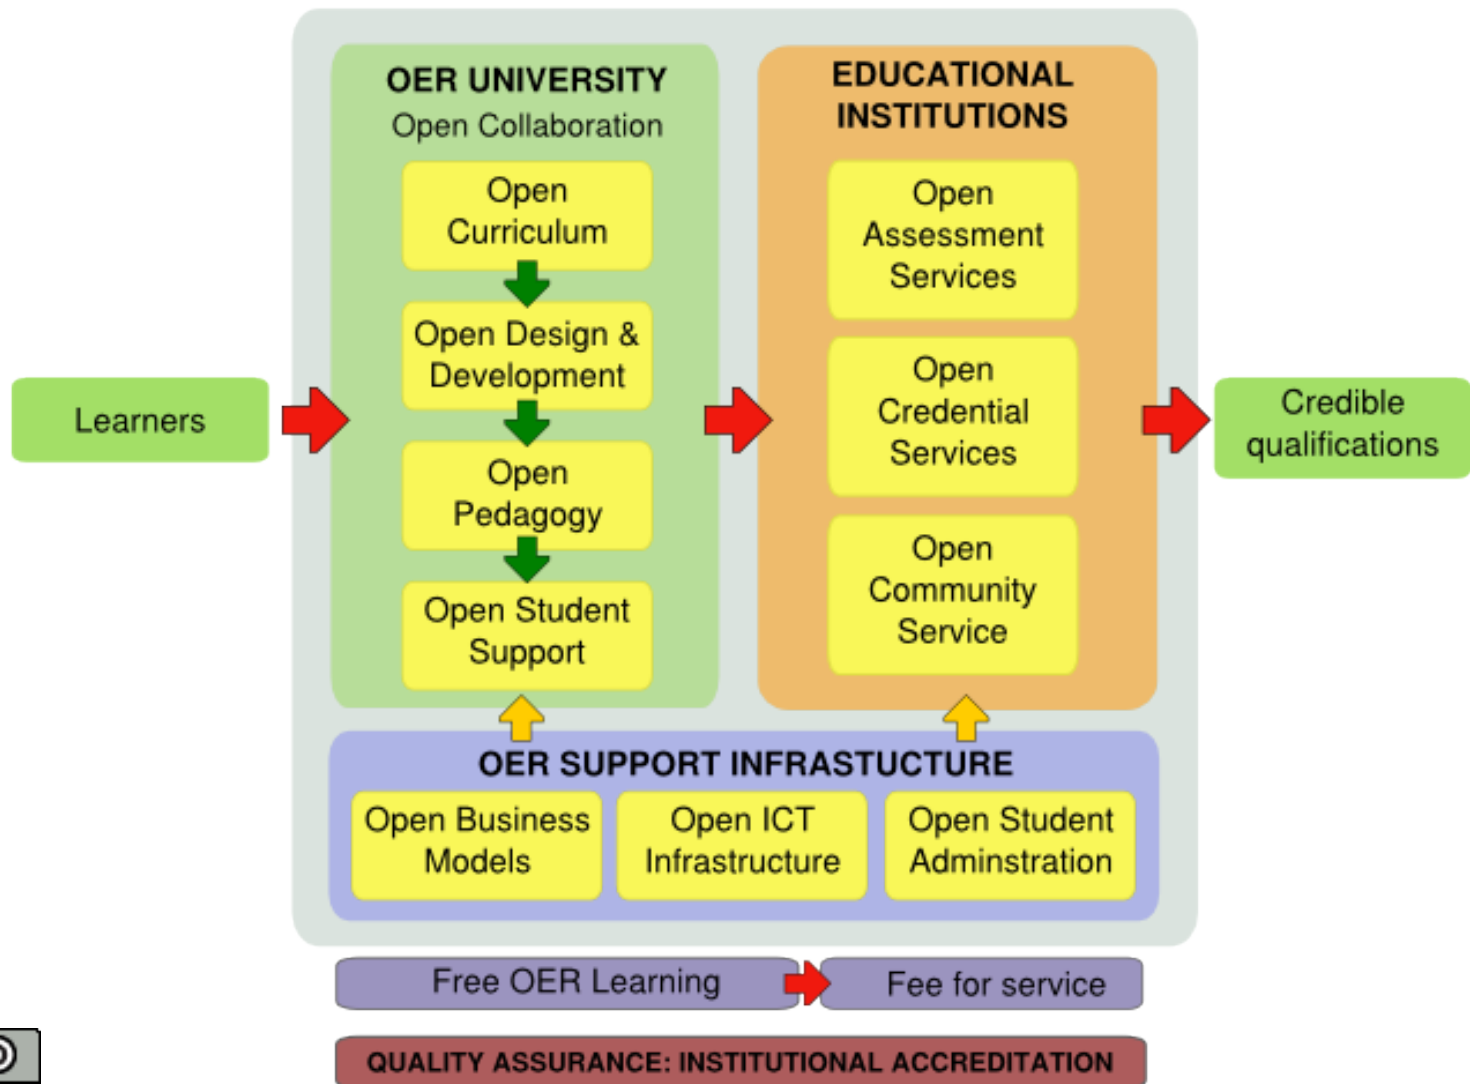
Learners

OER UNIVERSITY
Open Collaboration

Open Curriculum

Open Design & Development

Open Pedagogy

Open Student Support

EDUCATIONAL INSTITUTIONS

Open Assessment Services

Open Credential Services

Open Community Service

Credible qualifications

OER SUPPORT INFRASTUCTURE

Open Business Models

Open ICT Infrastructure

Open Student Adminstration

Free OER Learning

Fee for service

QUALITY ASSURANCE: INSTITUTIONAL ACCREDITATION